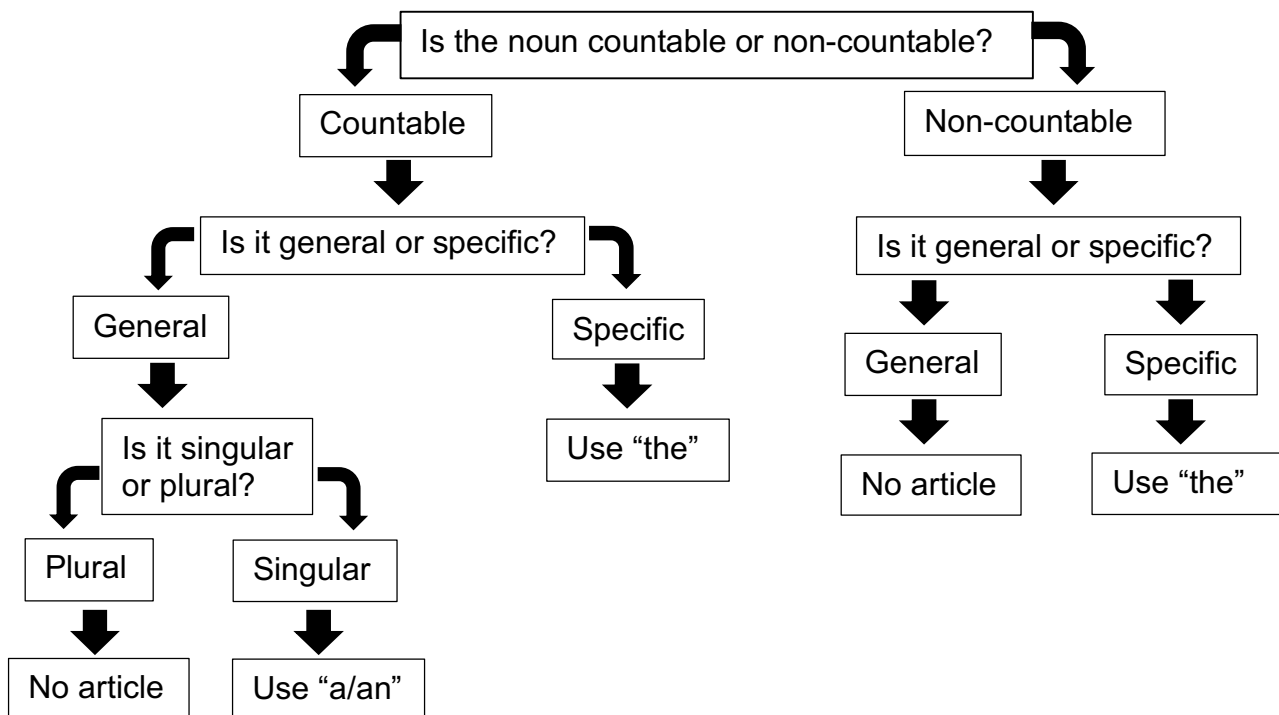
Is the noun countable or non-countable?

Countable

Is it general or specific?

General

Is it singular or plural?

Plural

No article

Singular

Use “a/an”

Specific

Use “the”

Non-countable

Is it general or specific?

General

No article

Specific

Use “the”